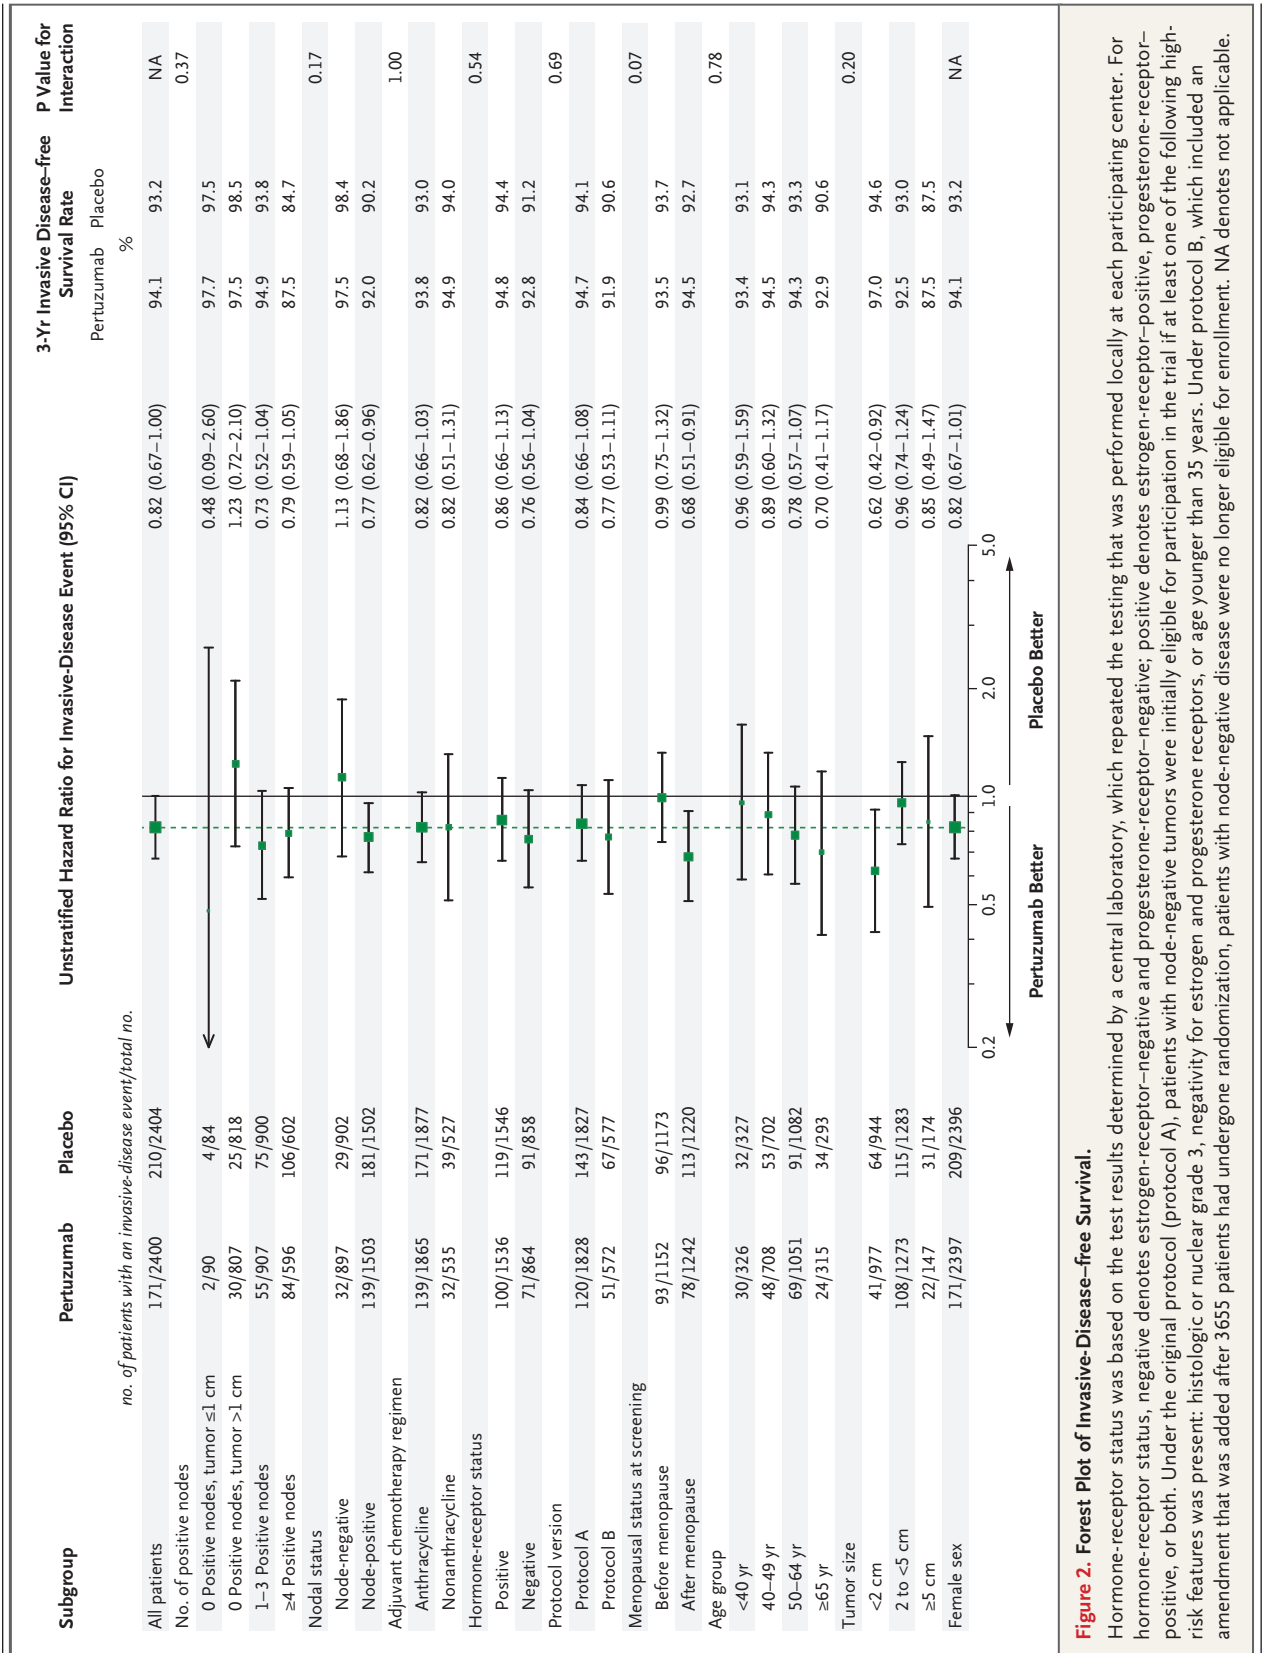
| Subgroup | Pertuzumab | Placebo | Unstratified Hazard Ratio for Invasive-Disease Event (95% CI) | | 3-Yr Invasive Disease–free Survival Rate Pertuzumab | Placebo | P Value for Interaction |
|---|---|---|---|---|---|---|---|
| | *no. of patients with an invasive-disease event/total no.* | | | | % | | |
| All patients | 171/2400 | 210/2404 | | 0.82 (0.67–1.00) | 94.1 | 93.2 | NA |
| No. of positive nodes | | | | | | | 0.37 |
| 0 Positive nodes, tumor ≤1 cm | 2/90 | 4/84 | | 0.48 (0.09–2.60) | 97.7 | 97.5 | |
| 0 Positive nodes, tumor >1 cm | 30/807 | 25/818 | | 1.23 (0.72–2.10) | 97.5 | 98.5 | |
| 1–3 Positive nodes | 55/907 | 75/900 | | 0.73 (0.52–1.04) | 94.9 | 93.8 | |
| ≥4 Positive nodes | 84/596 | 106/602 | | 0.79 (0.59–1.05) | 87.5 | 84.7 | |
| Nodal status | | | | | | | 0.17 |
| Node-negative | 32/897 | 29/902 | | 1.13 (0.68–1.86) | 97.5 | 98.4 | |
| Node-positive | 139/1503 | 181/1502 | | 0.77 (0.62–0.96) | 92.0 | 90.2 | |
| Adjuvant chemotherapy regimen | | | | | | | 1.00 |
| Anthracycline | 139/1865 | 171/1877 | | 0.82 (0.66–1.03) | 93.8 | 93.0 | |
| Nonanthracycline | 32/535 | 39/527 | | 0.82 (0.51–1.31) | 94.9 | 94.0 | |
| Hormone-receptor status | | | | | | | 0.54 |
| Positive | 100/1536 | 119/1546 | | 0.86 (0.66–1.13) | 94.8 | 94.4 | |
| Negative | 71/864 | 91/858 | | 0.76 (0.56–1.04) | 92.8 | 91.2 | |
| Protocol version | | | | | | | 0.69 |
| Protocol A | 120/1828 | 143/1827 | | 0.84 (0.66–1.08) | 94.7 | 94.1 | |
| Protocol B | 51/572 | 67/577 | | 0.77 (0.53–1.11) | 91.9 | 90.6 | |
| Menopausal status at screening | | | | | | | 0.07 |
| Before menopause | 93/1152 | 96/1173 | | 0.99 (0.75–1.32) | 93.5 | 93.7 | |
| After menopause | 78/1242 | 113/1220 | | 0.68 (0.51–0.91) | 94.5 | 92.7 | |
| Age group | | | | | | | 0.78 |
| <40 yr | 30/326 | 32/327 | | 0.96 (0.59–1.59) | 93.4 | 93.1 | |
| 40–49 yr | 48/708 | 53/702 | | 0.89 (0.60–1.32) | 94.5 | 94.3 | |
| 50–64 yr | 69/1051 | 91/1082 | | 0.78 (0.57–1.07) | 94.3 | 93.3 | |
| ≥65 yr | 24/315 | 34/293 | | 0.70 (0.41–1.17) | 92.9 | 90.6 | |
| Tumor size | | | | | | | 0.20 |
| <2 cm | 41/977 | 64/944 | | 0.62 (0.42–0.92) | 97.0 | 94.6 | |
| 2 to <5 cm | 108/1273 | 115/1283 | | 0.96 (0.74–1.24) | 92.5 | 93.0 | |
| ≥5 cm | 22/147 | 31/174 | | 0.85 (0.49–1.47) | 87.5 | 87.5 | |
| Female sex | 171/2397 | 209/2396 | | 0.82 (0.67–1.01) | 94.1 | 93.2 | NA |

0.2 0.5 1.0 2.0 5.0

Pertuzumab Better Placebo Better

**Figure 2. Forest Plot of Invasive-Disease–free Survival.**

Hormone-receptor status was based on the test results determined by a central laboratory, which repeated the testing that was performed locally at each participating center. For hormone-receptor status, negative denotes estrogen-receptor–negative and progesterone-receptor–negative; positive denotes estrogen-receptor–positive, progesterone-receptor–positive, or both. Under the original protocol (protocol A), patients with node-negative tumors were initially eligible for participation in the trial if at least one of the following high-risk features was present: histologic or nuclear grade 3, negativity for estrogen and progesterone receptors, or age younger than 35 years. Under protocol B, which included an amendment that was added after 3655 patients had undergone randomization, patients with node-negative disease were no longer eligible for enrollment. NA denotes not applicable.